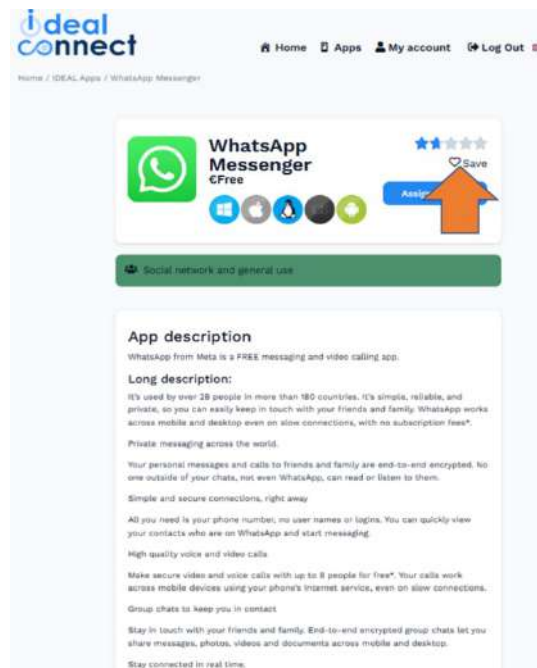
ideal connect

Home Apps My account Log Out

Home / IDEAL Apps / WhatsApp Messenger

WhatsApp Messenger
€Free

Save

Assi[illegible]

Social network and general use

App description

WhatsApp from Meta is a FREE messaging and video calling app.

Long description:

It's used by over 2B people in more than 180 countries. It's simple, reliable, and private, so you can easily keep in touch with your friends and family. WhatsApp works across mobile and desktop even on slow connections, with no subscription fees*.

Private messaging across the world.

Your personal messages and calls to friends and family are end-to-end encrypted. No one outside of your chats, not even WhatsApp, can read or listen to them.

Simple and secure connections, right away

All you need is your phone number, no user names or logins. You can quickly view your contacts who are on WhatsApp and start messaging.

High quality voice and video calls

Make secure video and voice calls with up to 8 people for free*. Your calls work across mobile devices using your phone's Internet service, even on slow connections.

Group chats to keep you in contact

Stay in touch with your friends and family. End-to-end encrypted group chats let you share messages, photos, videos and documents across mobile and desktop.

Stay connected in real time.